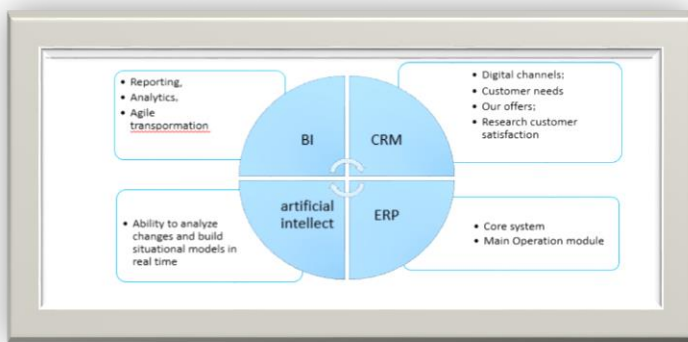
• Reporting,
• Analytics,
• Agile transpormation

• Digital channels;
• Customer needs
• Our offers;
• Research customer satisfaction

BI

CRM

artificial intellect

ERP

• Ability to analyze changes and build situational models in real time

• Core system
• Main Operation module